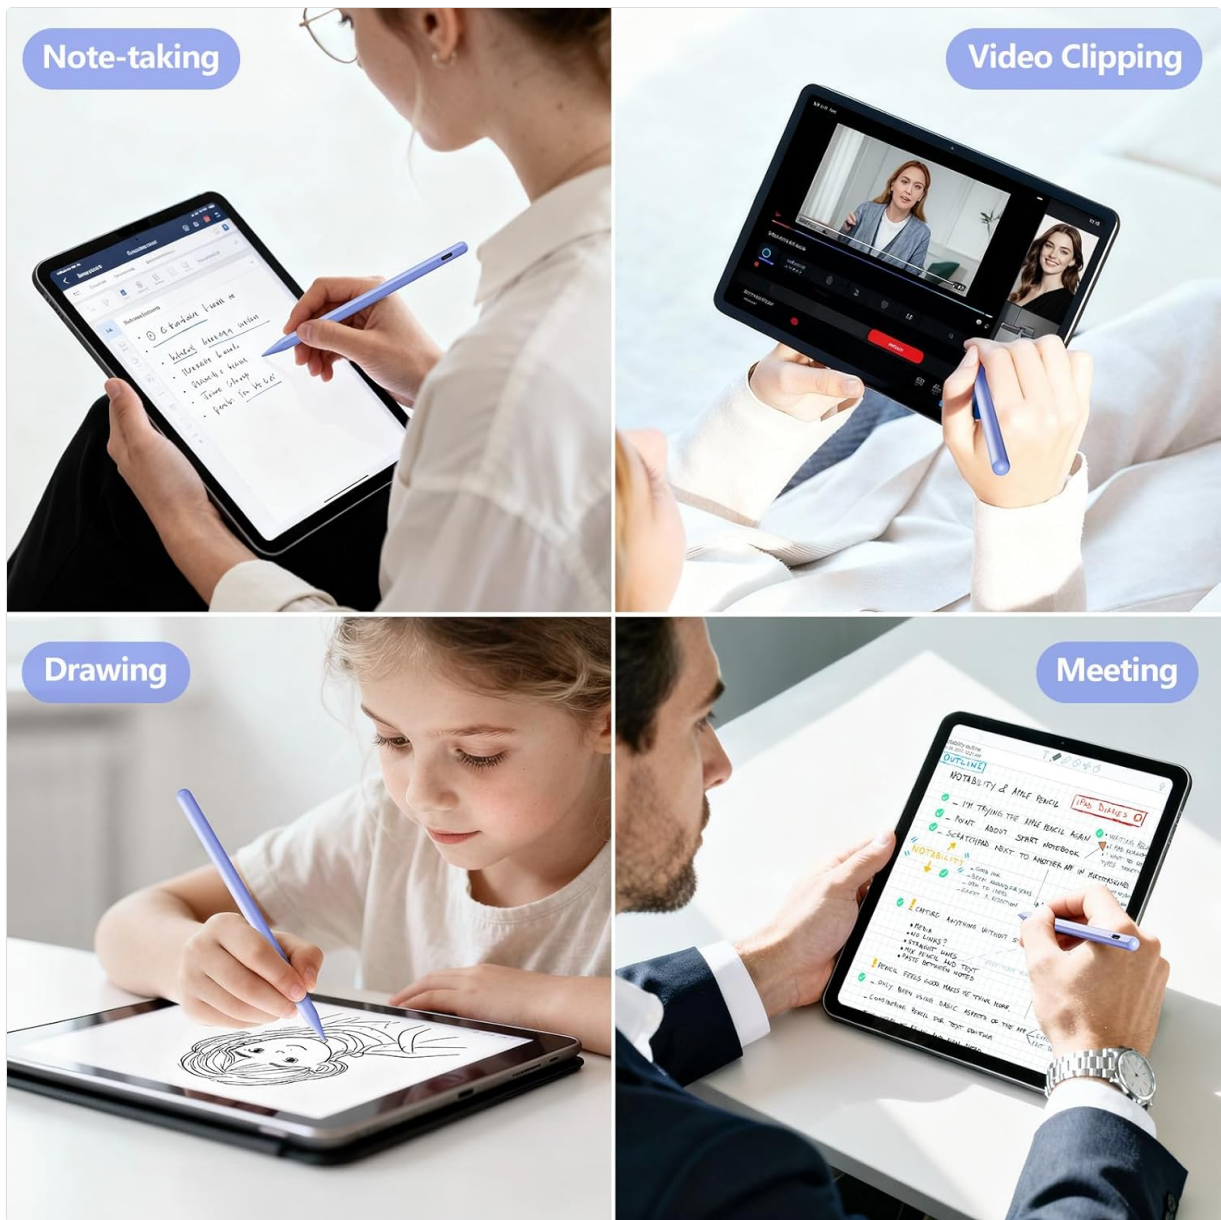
Note-taking

Video Clipping

Drawing

Meeting

OUTLINE

NOTABILITY & APPLE PENCIL

IPAD DIARIES

- I'M TRYING THE APPLE PENCIL AGAIN
- POINT ABOUT SPLIT NOTEBOOK
- SCRATCHPAD NEXT TO ANOTHER APP IN FULLSCREEN

NOTABILITY

CAPTURE ANYTHING WITHOUT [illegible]

PENCIL FEELS GOOD MAKES ME THINK MORE

- ONLY BEEN USING BASIC ASPECTS OF THE APP
- CONSTRAINING PENCIL FOR TEXT EDITING